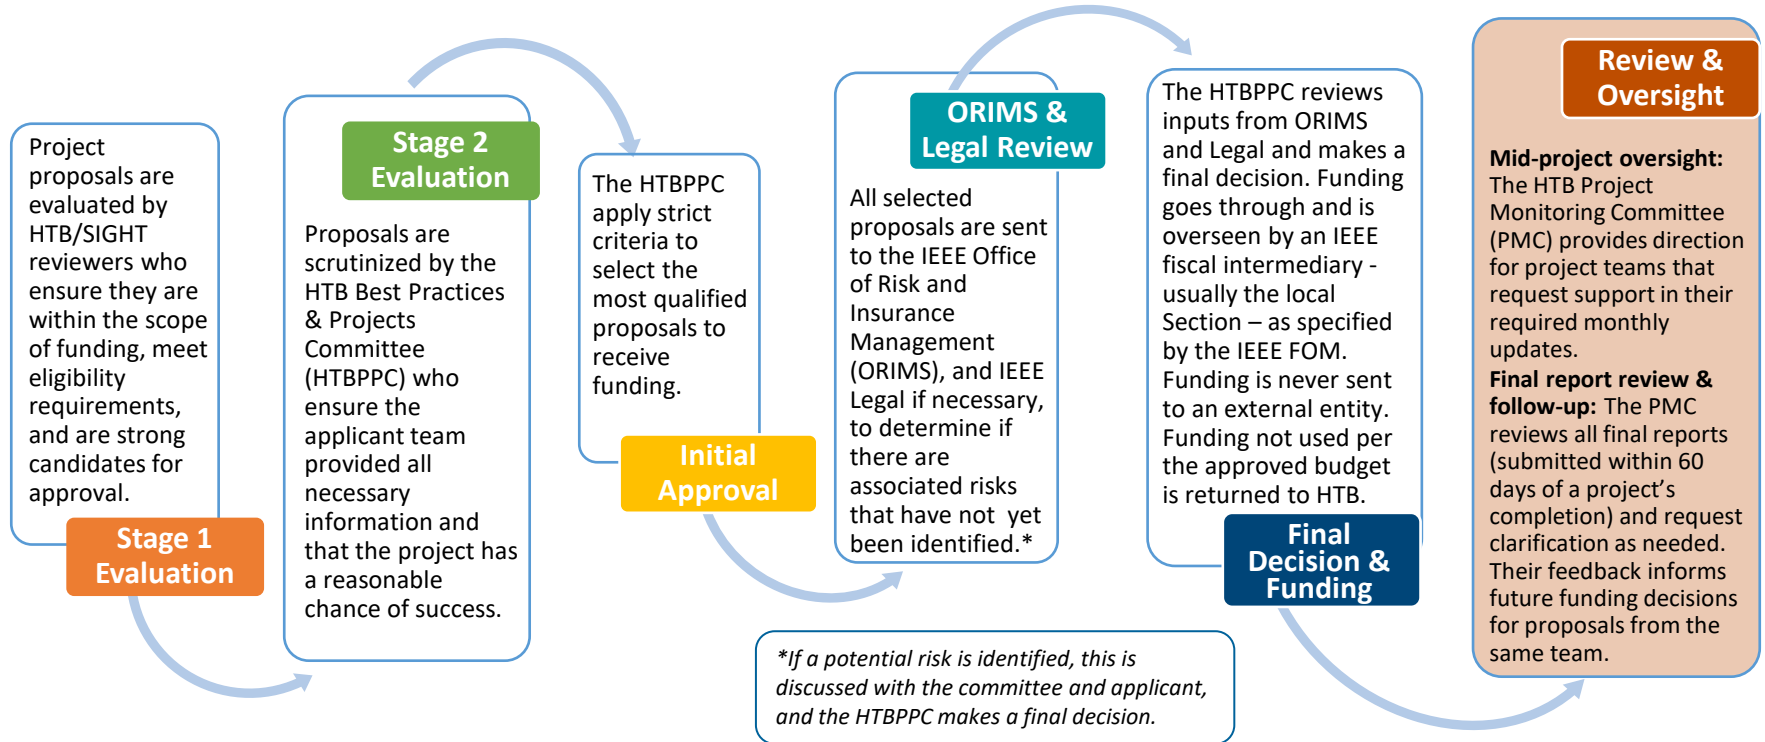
Project proposals are evaluated by HTB/SIGHT reviewers who ensure they are within the scope of funding, meet eligibility requirements, and are strong candidates for approval.

Stage 1 Evaluation

Stage 2 Evaluation

Proposals are scrutinized by the HTB Best Practices & Projects Committee (HTBPPC) who ensure the applicant team provided all necessary information and that the project has a reasonable chance of success.

The HTBPPC apply strict criteria to select the most qualified proposals to receive funding.

Initial Approval

ORIMS & Legal Review

All selected proposals are sent to the IEEE Office of Risk and Insurance Management (ORIMS), and IEEE Legal if necessary, to determine if there are associated risks that have not yet been identified.*

The HTBPPC reviews inputs from ORIMS and Legal and makes a final decision. Funding goes through and is overseen by an IEEE fiscal intermediary - usually the local Section – as specified by the IEEE FOM. Funding is never sent to an external entity. Funding not used per the approved budget is returned to HTB.

Final Decision & Funding

*If a potential risk is identified, this is discussed with the committee and applicant, and the HTBPPC makes a final decision.

Review & Oversight

**Mid-project oversight:** The HTB Project Monitoring Committee (PMC) provides direction for project teams that request support in their required monthly updates.
**Final report review & follow-up:** The PMC reviews all final reports (submitted within 60 days of a project’s completion) and request clarification as needed. Their feedback informs future funding decisions for proposals from the same team.